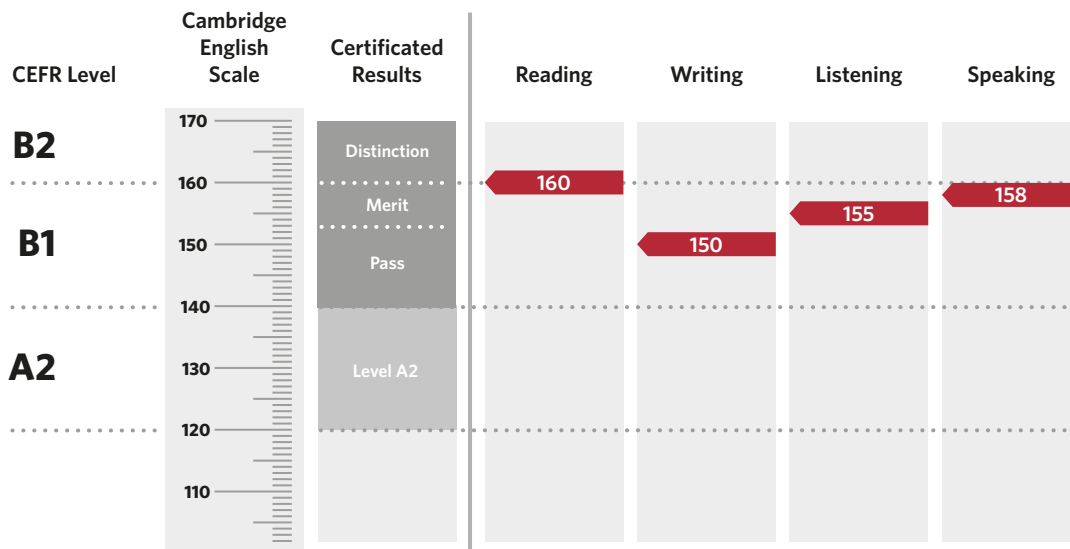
| CEFR Level | Cambridge English Scale | Certificated Results | Reading | Writing | Listening | Speaking |
|---|---|---|---|---|---|---|
| B2 | 170 | Distinction | | | | |
| | 160 | Merit | 160 | | | 158 |
| B1 | 150 | Pass | | 150 | 155 | |
| | 140 | | | | | |
| A2 | 130 | Level A2 | | | | |
| | 120 | | | | | |
| | 110 | | | | | |